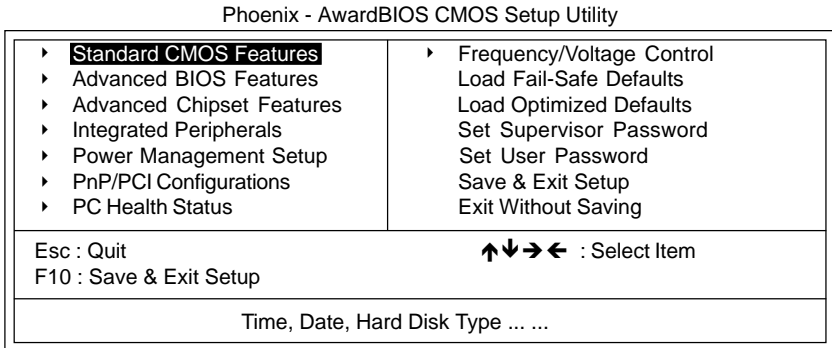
Phoenix - AwardBIOS CMOS Setup Utility

‣ Standard CMOS Features
‣ Advanced BIOS Features
‣ Advanced Chipset Features
‣ Integrated Peripherals
‣ Power Management Setup
‣ PnP/PCI Configurations
‣ PC Health Status

‣ Frequency/Voltage Control
Load Fail-Safe Defaults
Load Optimized Defaults
Set Supervisor Password
Set User Password
Save & Exit Setup
Exit Without Saving

Esc : Quit
F10 : Save & Exit Setup

↑↓→← : Select Item

Time, Date, Hard Disk Type ... ...